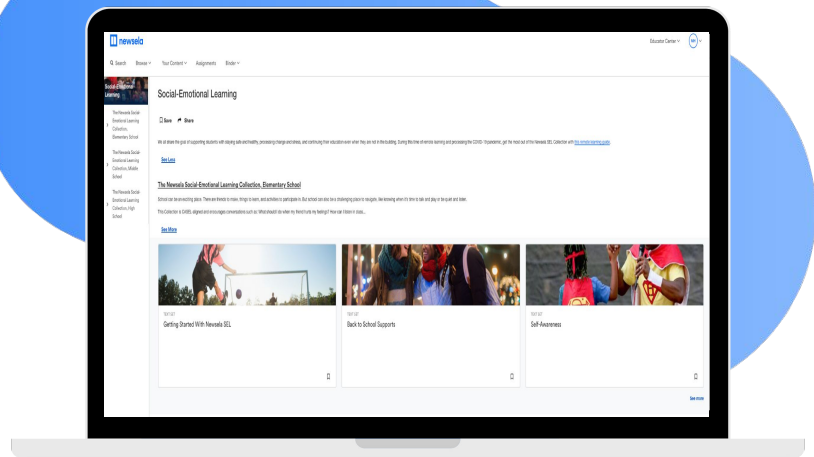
newsela

Educator Center

Search Browse Your Content Assignments Binder

Social-Emotional Learning

The Newsela Social-Emotional Learning Collection, Elementary School

The Newsela Social-Emotional Learning Collection, Middle School

The Newsela Social-Emotional Learning Collection, High School

Social-Emotional Learning

Save Share

We all share the goal of supporting students with staying safe and healthy, processing change and stress, and continuing their education even when they are not in the building. During this time of remote learning and processing the COVID-19 pandemic, get the most out of the Newsela SEL Collection with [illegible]

See Less

The Newsela Social-Emotional Learning Collection, Elementary School

School can be an exciting place. There are friends to make, things to learn, and activities to participate in. But school can also be a challenging place to navigate, like knowing when it's time to talk and play or be quiet and listen.

This Collection is CASEL aligned and encourages conversations such as: What should I do when my friend hurts my feelings? How can I listen in class...

See More

TEXT SET
Getting Started With Newsela SEL

TEXT SET
Back to School Supports

TEXT SET
Self-Awareness

See more